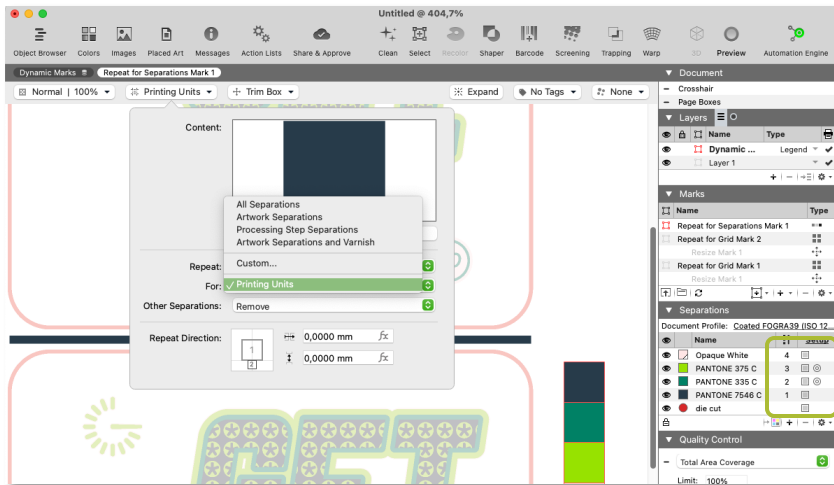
Untitled @ 404,7%

Object Browser Colors Images Placed Art Messages Action Lists Share & Approve Clean Select Recolor Shaper Barcode Screening Trapping Warp 3D Preview Automation Engine

Dynamic Marks Repeat for Separations Mark 1

Normal | 100% Printing Units Trim Box Expand No Tags None

Content:

All Separations
Artwork Separations
Processing Step Separations
Artwork Separations and Varnish
Custom...
✓ Printing Units

Repeat:
For:
Other Separations: Remove

Repeat Direction: 1 2 0,0000 mm 0,0000 mm

Document
Crosshair
Page Boxes

Layers
Name Type
Dynamic ... Legend
Layer 1

Marks
Name Type
Repeat for Separations Mark 1
Repeat for Grid Mark 2
Resize Mark 1
Repeat for Grid Mark 1
Resize Mark 1

Separations
Document Profile: Coated FOGRA39 (ISO 12...
Name Setup
Opaque White 4
PANTONE 375 C 3
PANTONE 335 C 2
PANTONE 7546 C 1
die cut

Quality Control
Total Area Coverage
Limit: 100%